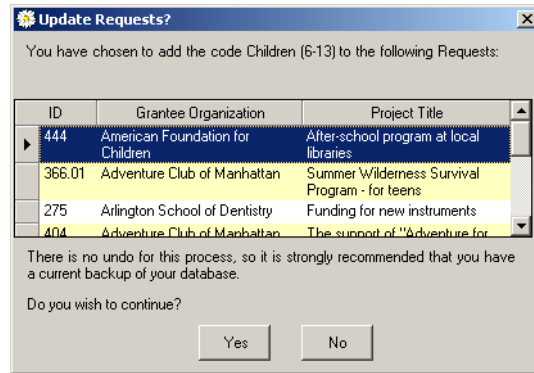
Update Requests?

You have chosen to add the code Children (6-13) to the following Requests:

| ID | Grantee Organization | Project Title |
|---|---|---|
| 444 | American Foundation for Children | After-school program at local libraries |
| 366.01 | Adventure Club of Manhattan | Summer Wilderness Survival Program - for teens |
| 275 | Arlington School of Dentistry | Funding for new instruments |
| 404 | Adventure Club of Manhattan | The support of "Adventure for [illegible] |

There is no undo for this process, so it is strongly recommended that you have a current backup of your database.

Do you wish to continue?

Yes

No